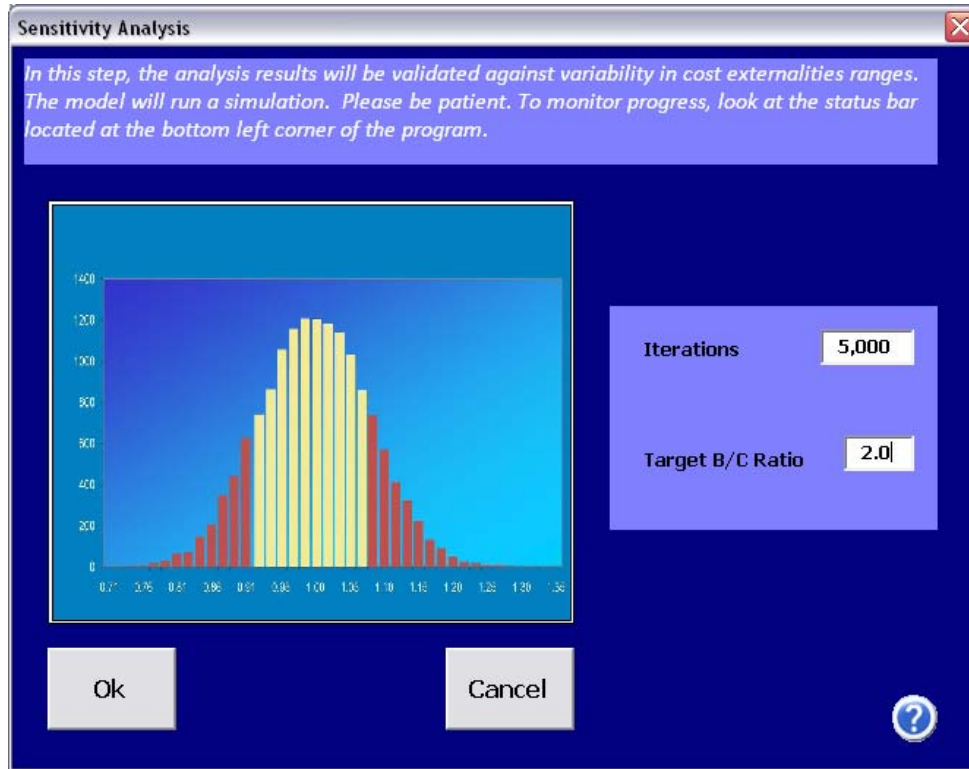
Sensitivity Analysis

In this step, the analysis results will be validated against variability in cost externalities ranges. The model will run a simulation. Please be patient. To monitor progress, look at the status bar located at the bottom left corner of the program.

1400
1200
1000
800
600
400
200
0
0.71 0.76 0.81 0.86 0.91 0.96 1.00 1.05 1.10 1.15 1.20 1.25 1.30 1.35

Iterations 5,000

Target B/C Ratio 2.0

Ok

Cancel

?